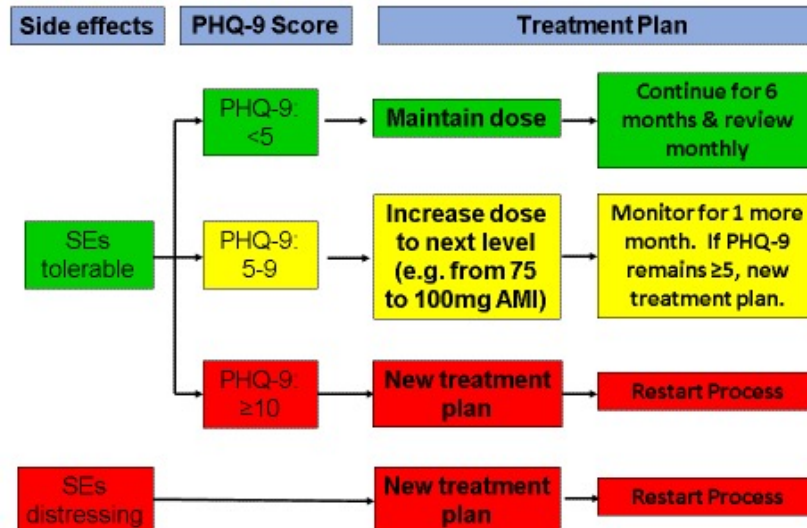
Side effects

PHQ-9 Score

Treatment Plan

SEs tolerable

PHQ-9: <5

Maintain dose

Continue for 6 months & review monthly

PHQ-9: 5-9

Increase dose to next level (e.g. from 75 to 100mg AMI)

Monitor for 1 more month. If PHQ-9 remains ≥5, new treatment plan.

PHQ-9: ≥10

New treatment plan

Restart Process

SEs distressing

New treatment plan

Restart Process